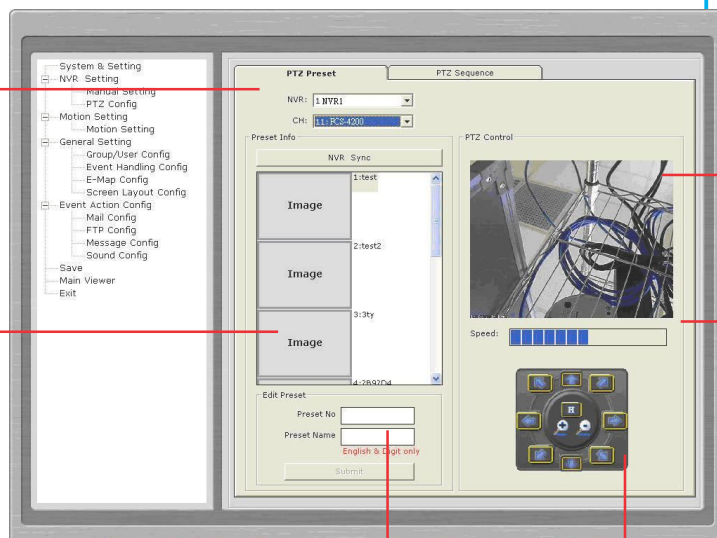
System & Setting
NVR Setting
Manual Setting
PTZ Config
Motion Setting
Motion Setting
General Setting
Group/User Config
Event Handling Config
E-Map Config
Screen Layout Config
Event Action Config
Mail Config
FTP Config
Message Config
Sound Config
Save
Main Viewer
Exit

PTZ Preset
PTZ Sequence

NVR: 1 NVR1
CH: 1.1: FCS-4200

Preset Info
NVR Sync
Image
1:test
Image
2:test2
Image
3:3ty
4:2B97D4

Edit Preset
Preset No
Preset Name
English & Digit only
Submit

PTZ Control
Speed:
H